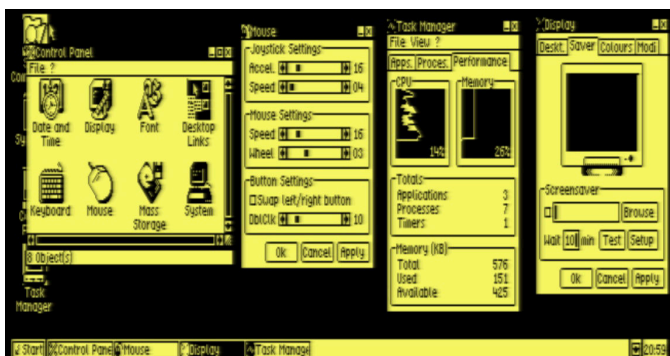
Control Panel
File ?
Date and Time
Display
Font
Desktop Links
Keyboard
Mouse
Mass Storage
System
8 Object(s)

Mouse
Joystick Settings
Accel. 16
Speed 04
Mouse Settings
Speed 16
Wheel 03
Button Settings
Swap left/right button
DblClk 10
Ok
Cancel
Apply

Task Manager
File View ?
Apps. Proces. Performance
CPU
14%
Memory
26%
Totals
Applications 3
Processes 7
Timers 1
Memory (KB)
Total 576
Used 151
Available 425

Display
Deskt. Saver Colours Modi
Screensaver
Browse
Wait 10 min Test Setup
Ok
Cancel
Apply

Task Manager

Start
Control Panel
Mouse
Display
Task Manager
20:59